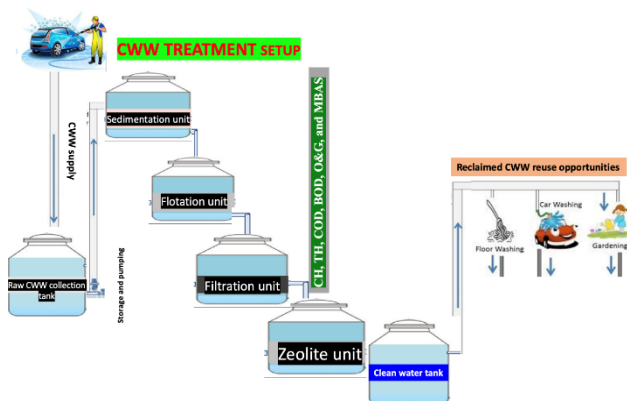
CWW TREATMENT SETUP

CWW supply

Sedimentation unit

Flotation unit

Filtration unit

Zeolite unit

Raw CWW collection tank

Storage and pumping

CH, TH, COD, BOD, O&G, and MBAS

Clean water tank

Reclaimed CWW reuse opportunities

Floor Washing

Car Washing

Gardening